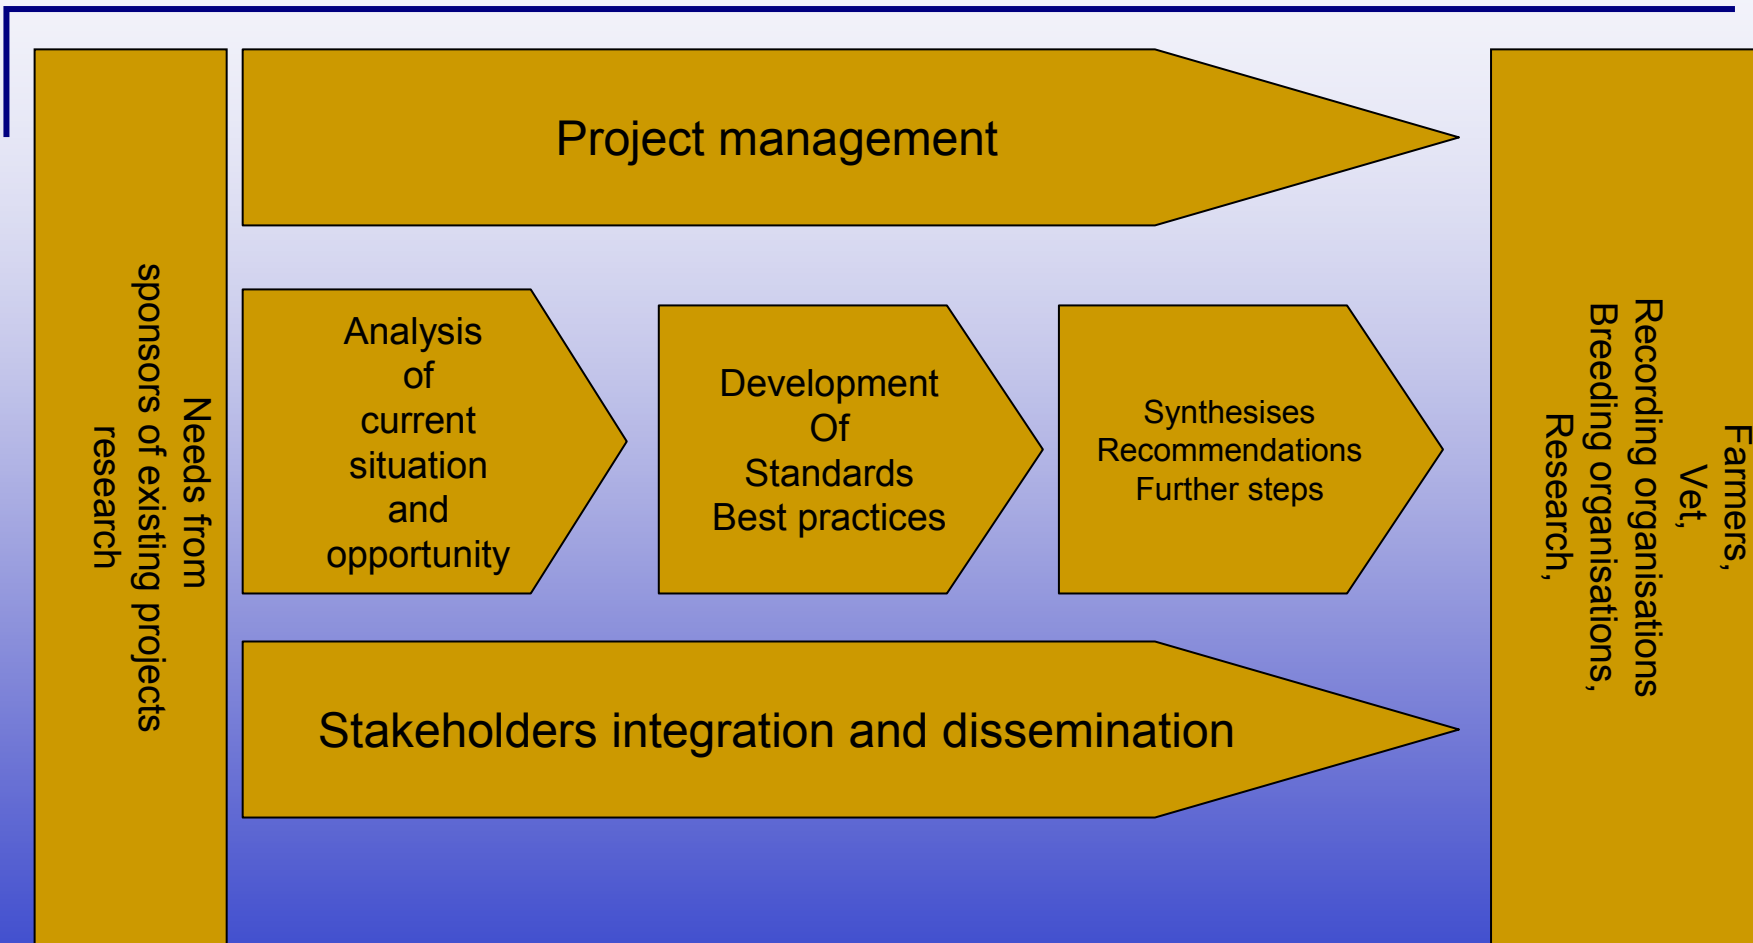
Needs from sponsors of existing projects research

Project management

Analysis of current situation and opportunity

Development Of Standards Best practices

Synthesises Recommendations Further steps

Stakeholders integration and dissemination

Farmers, Vet, Recording organisations Breeding organisations, Research,